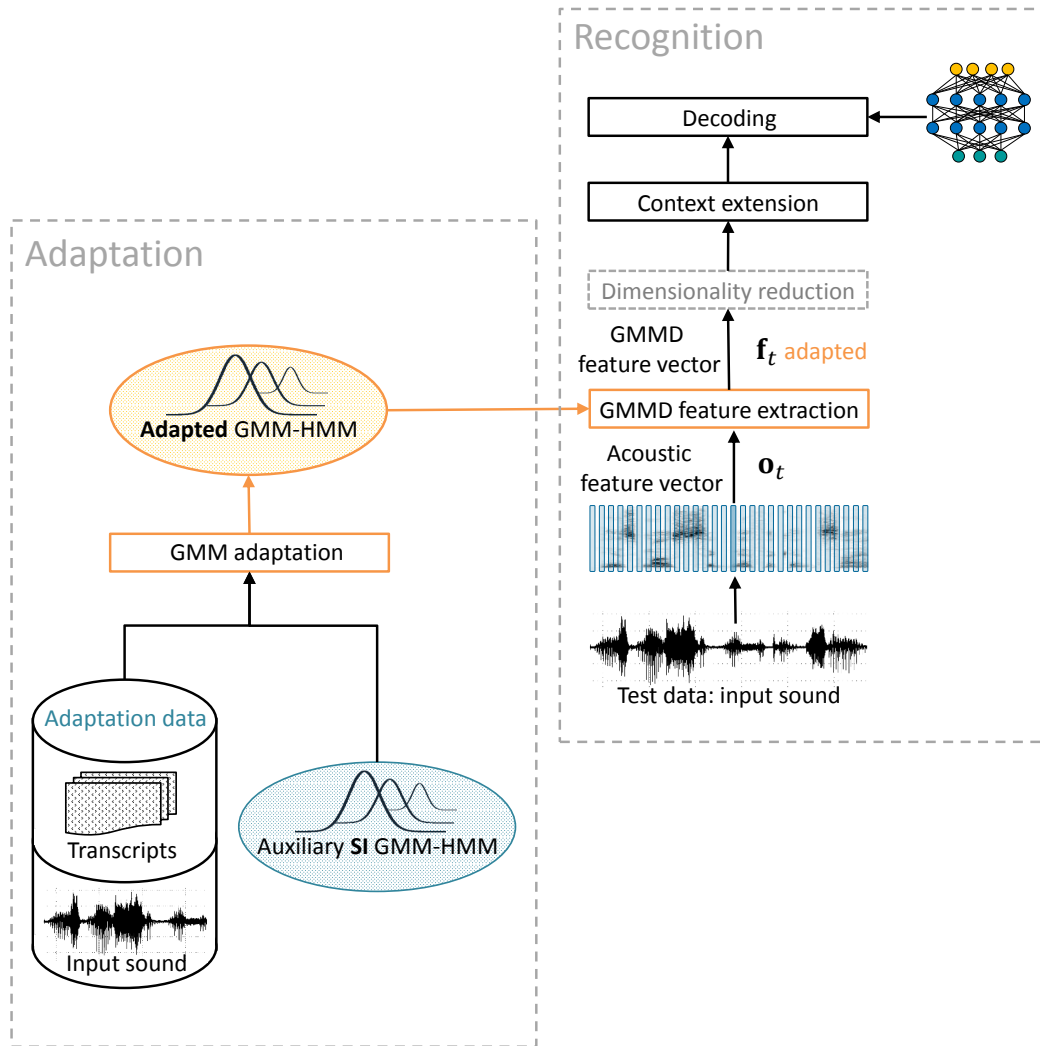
Recognition

Decoding

Context extension

Dimensionality reduction

GMMD feature vector

$\mathbf{f}_t$ adapted

GMMD feature extraction

Acoustic feature vector

$\mathbf{o}_t$

Test data: input sound

Adaptation

Adapted GMM-HMM

GMM adaptation

Adaptation data

Transcripts

Input sound

Auxiliary SI GMM-HMM